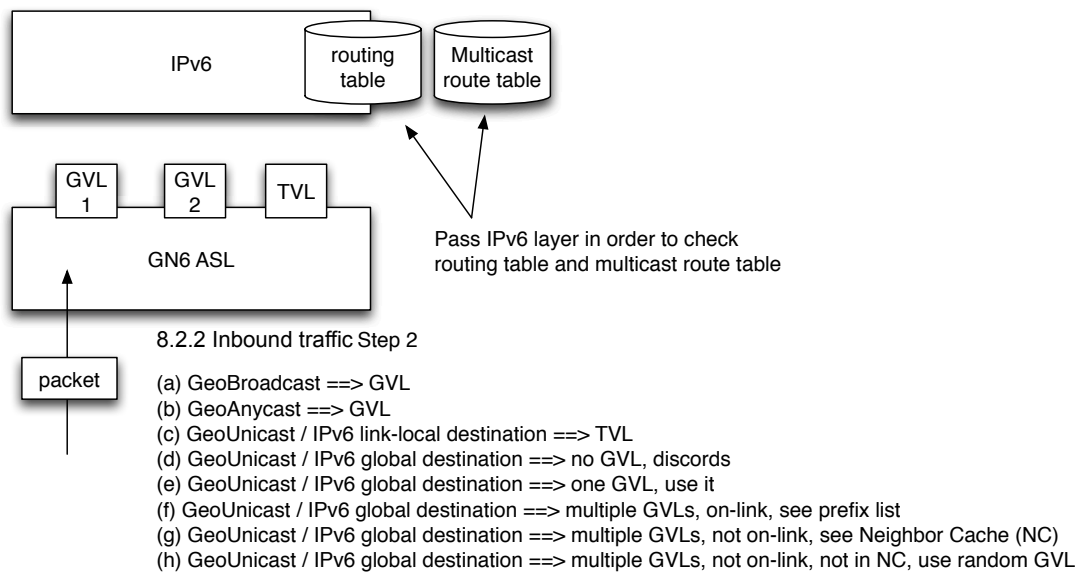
IPv6

routing table

Multicast route table

GVL 1

GVL 2

TVL

GN6 ASL

Pass IPv6 layer in order to check routing table and multicast route table

8.2.2 Inbound traffic Step 2

packet

(a) GeoBroadcast ==> GVL
(b) GeoAnycast ==> GVL
(c) GeoUnicast / IPv6 link-local destination ==> TVL
(d) GeoUnicast / IPv6 global destination ==> no GVL, discords
(e) GeoUnicast / IPv6 global destination ==> one GVL, use it
(f) GeoUnicast / IPv6 global destination ==> multiple GVLs, on-link, see prefix list
(g) GeoUnicast / IPv6 global destination ==> multiple GVLs, not on-link, see Neighbor Cache (NC)
(h) GeoUnicast / IPv6 global destination ==> multiple GVLs, not on-link, not in NC, use random GVL